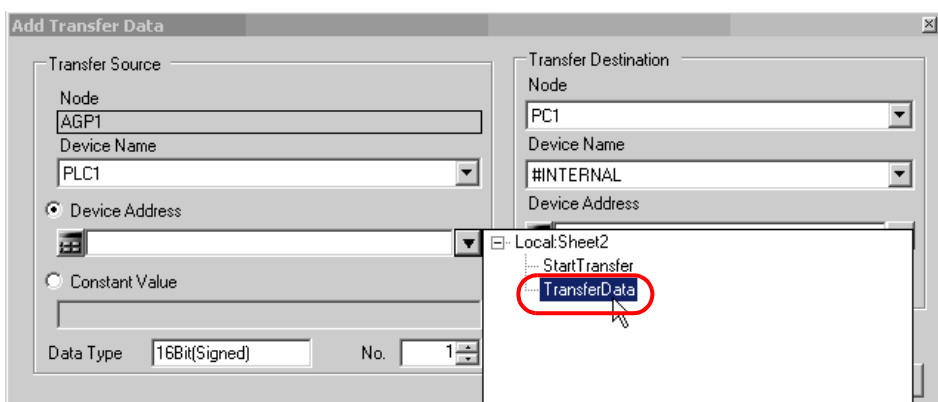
Add Transfer Data

Transfer Source
Node
AGP1
Device Name
PLC1
Device Address
Constant Value
Data Type 16Bit(Signed) No. 1

Transfer Destination
Node
PC1
Device Name
#INTERNAL
Device Address

Local:Sheet2
StartTransfer
TransferData